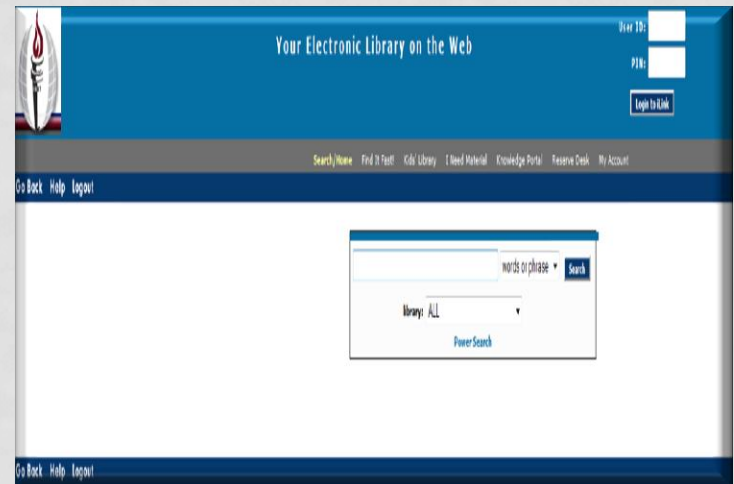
Your Electronic Library on the Web

User ID:

PIN:

Login to iLink

Search/Home Find It Fast! Kids' Library I Need Material Knowledge Portal Reserve Desk My Account

Go Back Help Logout

words or phrase ▾ Search

Library: ALL ▾

Power Search

Go Back Help Logout